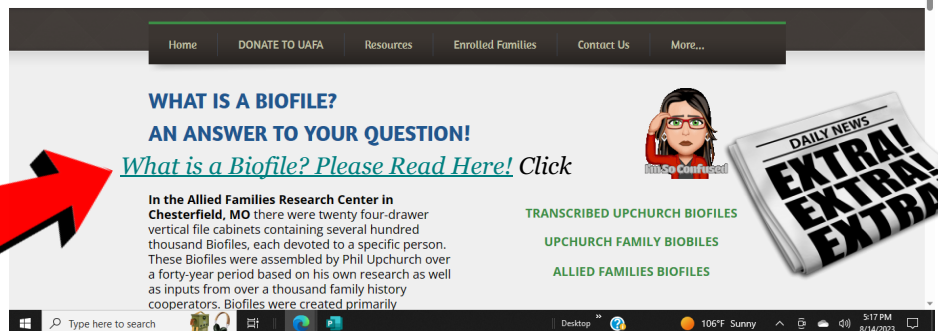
Home DONATE TO UAFA Resources Enrolled Families Contact Us More...

WHAT IS A BIOFILE?

AN ANSWER TO YOUR QUESTION!

What is a Biofile? Please Read Here! Click

I'm So Confused

DAILY NEWS

EXTRA! EXTRA! EXTRA

In the Allied Families Research Center in Chesterfield, MO there were twenty four-drawer vertical file cabinets containing several hundred thousand Biofiles, each devoted to a specific person. These Biofiles were assembled by Phil Upchurch over a forty-year period based on his own research as well as inputs from over a thousand family history cooperators. Biofiles were created primarily

TRANSCRIBED UPCHURCH BIOFILES

UPCHURCH FAMILY BIOBILES

ALLIED FAMILIES BIOFILES

Type here to search

Desktop

106°F Sunny

5:17 PM
8/14/2023